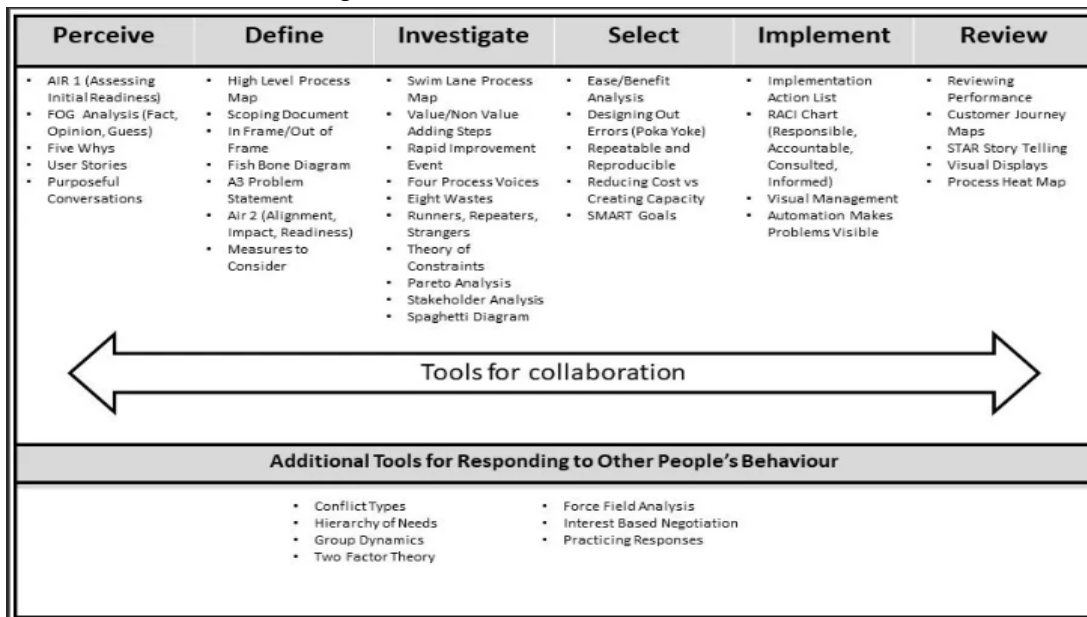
Perceive

- AIR 1 (Assessing Initial Readiness)
- FOG Analysis (Fact, Opinion, Guess)
- Five Whys
- User Stories
- Purposeful Conversations

Define

- High Level Process Map
- Scoping Document
- In Frame/Out of Frame
- Fish Bone Diagram
- A3 Problem Statement
- Air 2 (Alignment, Impact, Readiness)
- Measures to Consider

Investigate

- Swim Lane Process Map
- Value/Non Value Adding Steps
- Rapid Improvement Event
- Four Process Voices
- Eight Wastes
- Runners, Repeaters, Strangers
- Theory of Constraints
- Pareto Analysis
- Stakeholder Analysis
- Spaghetti Diagram

Select

- Ease/Benefit Analysis
- Designing Out Errors (Poka Yoke)
- Repeatable and Reproducible
- Reducing Cost vs Creating Capacity
- SMART Goals

Implement

- Implementation Action List
- RACI Chart (Responsible, Accountable, Consulted, Informed)
- Visual Management
- Automation Makes Problems Visible

Review

- Reviewing Performance
- Customer Journey Maps
- STAR Story Telling
- Visual Displays
- Process Heat Map

Tools for collaboration

Additional Tools for Responding to Other People's Behaviour

- Conflict Types
- Hierarchy of Needs
- Group Dynamics
- Two Factor Theory

- Force Field Analysis
- Interest Based Negotiation
- Practicing Responses